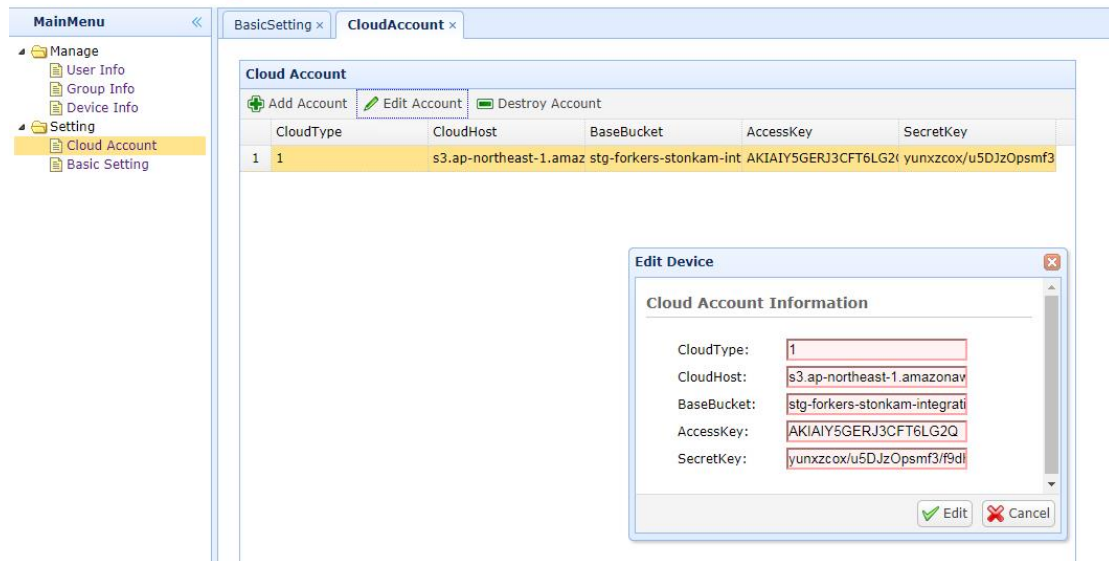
MainMenu «

Manage
User Info
Group Info
Device Info
Setting
Cloud Account
Basic Setting

BasicSetting × CloudAccount ×

Cloud Account

Add Account Edit Account Destroy Account

| | CloudType | CloudHost | BaseBucket | AccessKey | SecretKey |
|---|---|---|---|---|---|
| 1 | 1 | s3.ap-northeast-1.amaz | stg-forkers-stonkam-int | AKIAIY5GERJ3CFT6LG2( | yunxzcox/u5DJzOpsmf3 |

Edit Device

Cloud Account Information

CloudType: 1
CloudHost: s3.ap-northeast-1.amazonav
BaseBucket: stg-forkers-stonkam-integrati
AccessKey: AKIAIY5GERJ3CFT6LG2Q
SecretKey: yunxzcox/u5DJzOpsmf3/f9dl

Edit Cancel